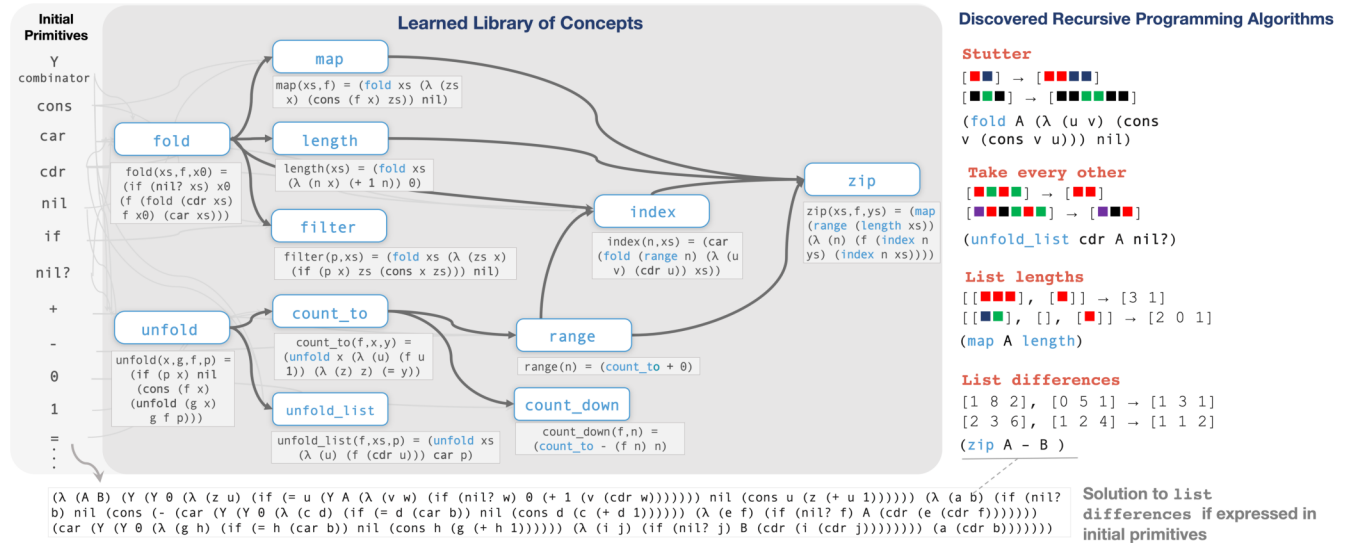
Initial Primitives

Y combinator

cons

car

cdr

nil

if

nil?

+

-

0

1

=

Learned Library of Concepts

map

map(xs,f) = (fold xs (λ (zs x) (cons (f x) zs)) nil)

fold

fold(xs,f,x0) = (if (nil? xs) x0 (f (fold (cdr xs) f x0) (car xs)))

length

length(xs) = (fold xs (λ (n x) (+ 1 n)) 0)

filter

filter(p,xs) = (fold xs (λ (zs x) (if (p x) zs (cons x zs))) nil)

index

index(n,xs) = (car (fold (range n) (λ (u v) (cdr u)) xs))

zip

zip(xs,f,ys) = (map (range (length xs)) (λ (n) (f (index n ys) (index n xs))))

unfold

unfold(x,g,f,p) = (if (p x) nil (cons (f x) (unfold (g x) g f p)))

count_to

count_to(f,x,y) = (unfold x (λ (u) (f u 1)) (λ (z) z) (= y))

range

range(n) = (count_to + 0)

unfold_list

unfold_list(f,xs,p) = (unfold xs (λ (u) (f (cdr u))) car p)

count_down

count_down(f,n) = (count_to - (f n) n)

Discovered Recursive Programming Algorithms

Stutter

[■■] → [■■■■]

[■■■] → [■■■■■■]

(fold A (λ (u v) (cons v (cons v u))) nil)

Take every other

[■■■■] → [■■]

[■■■■■■] → [■■■]

(unfold_list cdr A nil?)

List lengths

[[■■■], [■]] → [3 1]

[[■■], [], [■]] → [2 0 1]

(map A length)

List differences

[1 8 2], [0 5 1] → [1 3 1]

[2 3 6], [1 2 4] → [1 1 2]

(zip A - B )

(λ (A B) (Y (Y 0 (λ (z u) (if (= u (Y A (λ (v w) (if (nil? w) 0 (+ 1 (v (cdr w))))))) nil (cons u (z (+ u 1)))))) (λ (a b) (if (nil? b) nil (cons (- (car (Y (Y 0 (λ (c d) (if (= d (car b)) nil (cons d (c (+ d 1)))))) (λ (e f) (if (nil? f) A (cdr (e (cdr f))))))) (car (Y (Y 0 (λ (g h) (if (= h (car b)) nil (cons h (g (+ h 1)))))) (λ (i j) (if (nil? j) B (cdr (i (cdr j))))))))) (a (cdr b)))))))

Solution to list differences if expressed in initial primitives